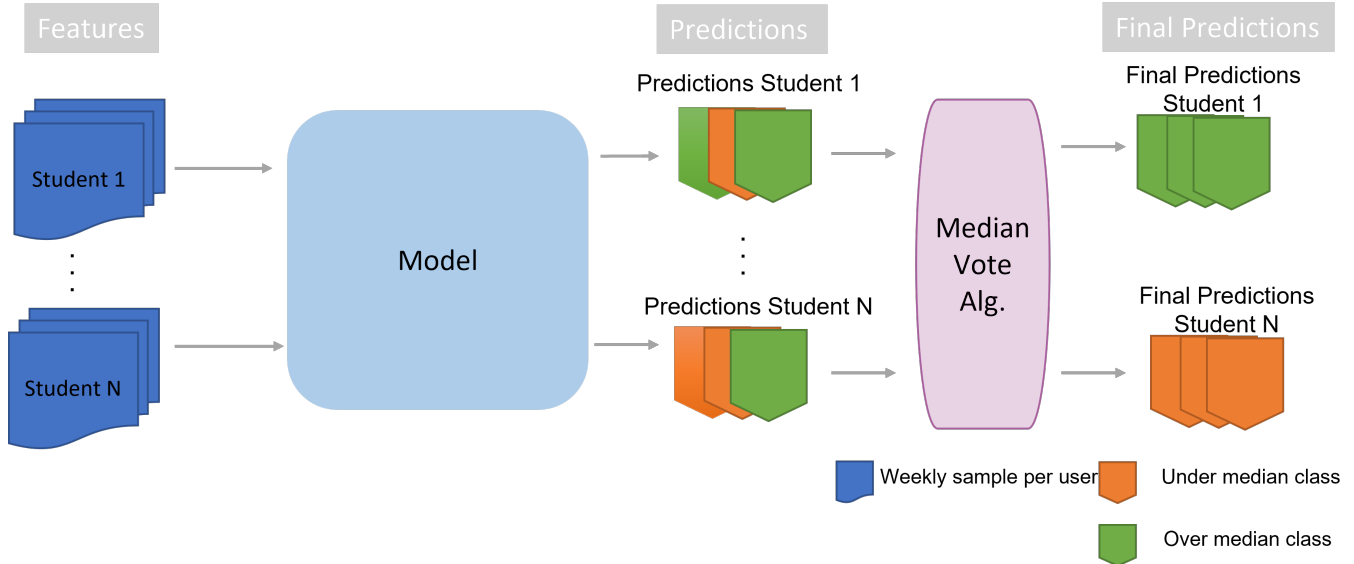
Features

Predictions

Final Predictions

Student 1

.
.
.

Student N

Model

Predictions Student 1

.
.
.

Predictions Student N

Median Vote Alg.

Final Predictions Student 1

Final Predictions Student N

Weekly sample per user

Under median class

Over median class